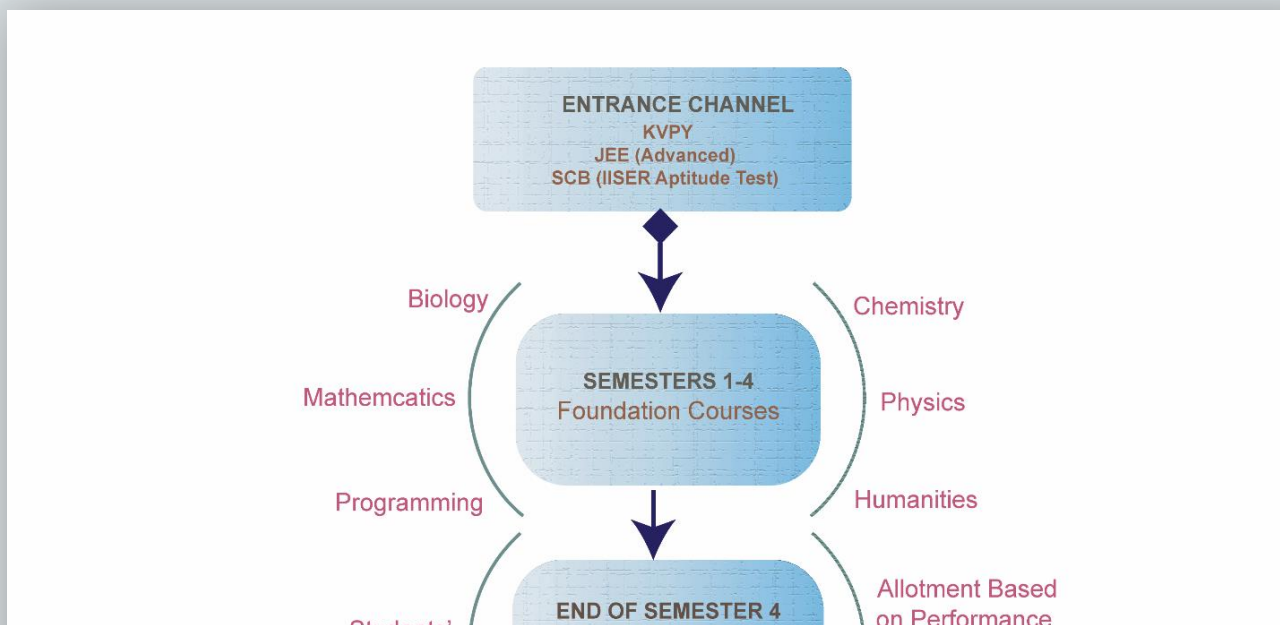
ENTRANCE CHANNEL
KVPY
JEE (Advanced)
SCB (IISER Aptitude Test)

Biology

Chemistry

SEMESTERS 1-4
Foundation Courses

Mathemcatics

Physics

Programming

Humanities

END OF SEMESTER 4

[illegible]

Allotment Based on Performance